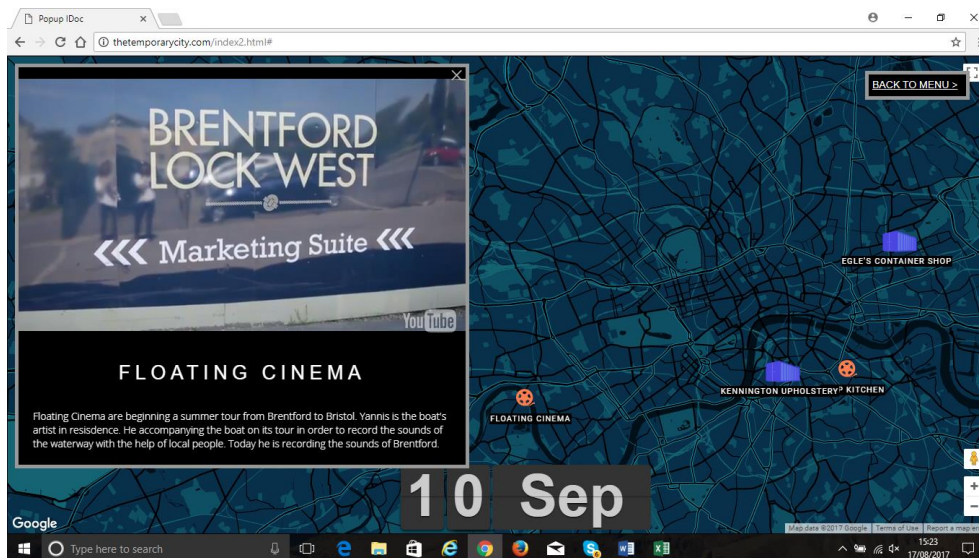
Popup IDoc

thetemporarycity.com/index2.html#

BACK TO MENU >

BRENTFORD LOCK WEST

Marketing Suite

YouTube

FLOATING CINEMA

Floating Cinema are beginning a summer tour from Brentford to Bristol. Yannis is the boat's artist in reisdence. He accompanying the boat on its tour in order to record the sounds of the waterway with the help of local people. Today he is recording the sounds of Brentford.

EGLE'S CONTAINER SHOP

KENNINGTON UPHOLSTERY

KITCHEN

FLOATING CINEMA

10 Sep

Google

Map data ©2017 Google | Terms of Use | Report a map er

Type here to search

15:23
17/08/2017